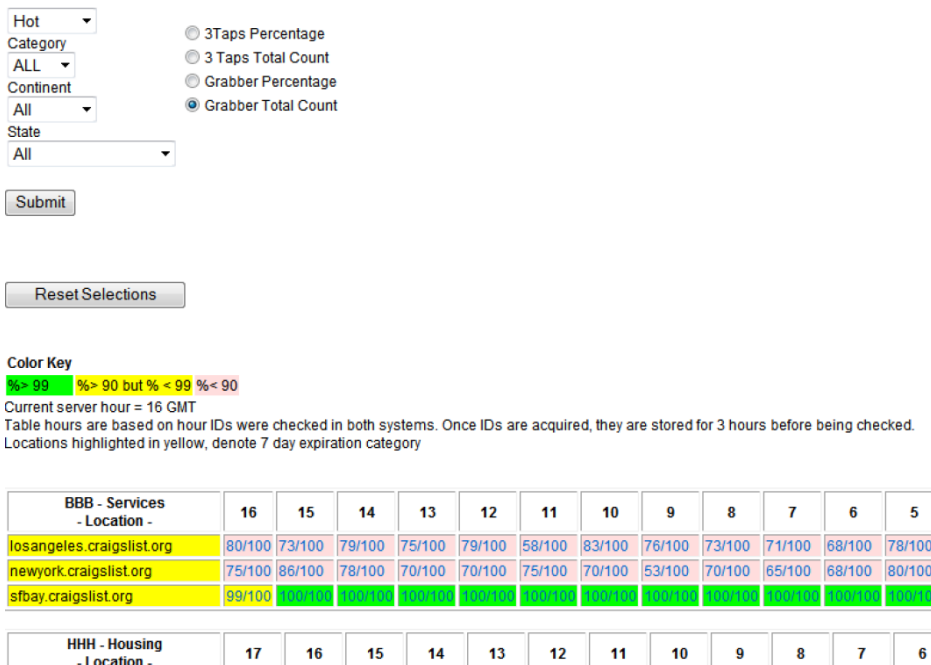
Hot
Category
ALL
Continent
All
State
All

3Taps Percentage
3 Taps Total Count
Grabber Percentage
Grabber Total Count

Submit

Reset Selections

Color Key
%> 99 %> 90 but % < 99 %< 90
Current server hour = 16 GMT
Table hours are based on hour IDs were checked in both systems. Once IDs are acquired, they are stored for 3 hours before being checked.
Locations highlighted in yellow, denote 7 day expiration category

| BBB - Services - Location - | 16 | 15 | 14 | 13 | 12 | 11 | 10 | 9 | 8 | 7 | 6 | 5 |
|---|---|---|---|---|---|---|---|---|---|---|---|---|
| losangeles.craigslist.org | 80/100 | 73/100 | 79/100 | 75/100 | 79/100 | 58/100 | 83/100 | 76/100 | 73/100 | 71/100 | 68/100 | 78/100 |
| newyork.craigslist.org | 75/100 | 86/100 | 78/100 | 70/100 | 70/100 | 75/100 | 70/100 | 53/100 | 70/100 | 65/100 | 68/100 | 80/100 |
| sfbay.craigslist.org | 99/100 | 100/100 | 100/100 | 100/100 | 100/100 | 100/100 | 100/100 | 100/100 | 100/100 | 100/100 | 100/100 | 100/100 |

| HHH - Housing - Location - | 17 | 16 | 15 | 14 | 13 | 12 | 11 | 10 | 9 | 8 | 7 | 6 |
|---|---|---|---|---|---|---|---|---|---|---|---|---|